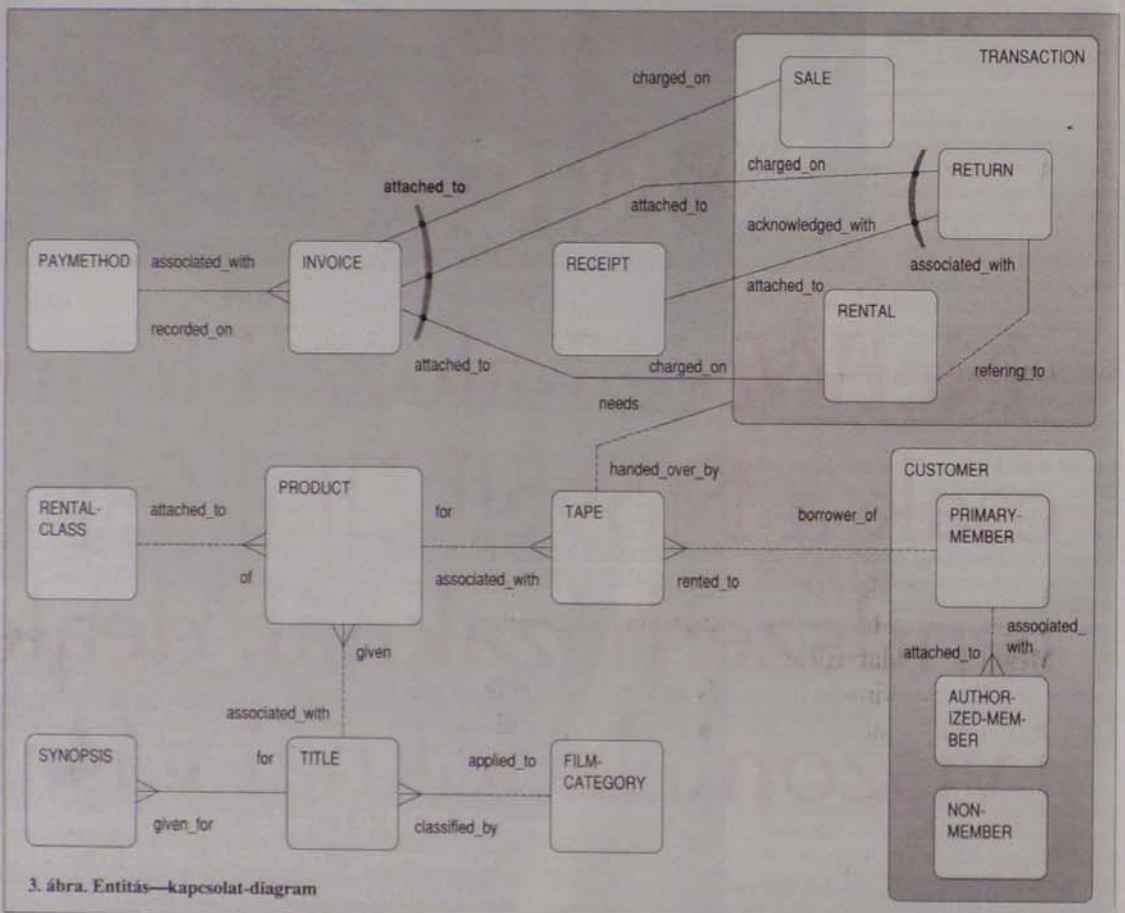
TRANSACTION

SALE

charged_on

charged_on

RETURN

attached_to

attached_to

acknowledged_with

PAYMETHOD

associated_with

INVOICE

RECEIPT

associated_with

recorded_on

attached_to

RENTAL

attached_to

charged_on

refering_to

needs

handed_over_by

CUSTOMER

RENTAL-CLASS

attached_to

PRODUCT

for

TAPE

borrower_of

PRIMARY-MEMBER

of

associated_with

rented_to

associated_with

attached_to

given

AUTHORIZED-MEMBER

associated_with

SYNOPSIS

for

TITLE

applied_to

FILM-CATEGORY

given_for

classified_by

NON-MEMBER

3. ábra. Entitás—kapcsolat-diagram